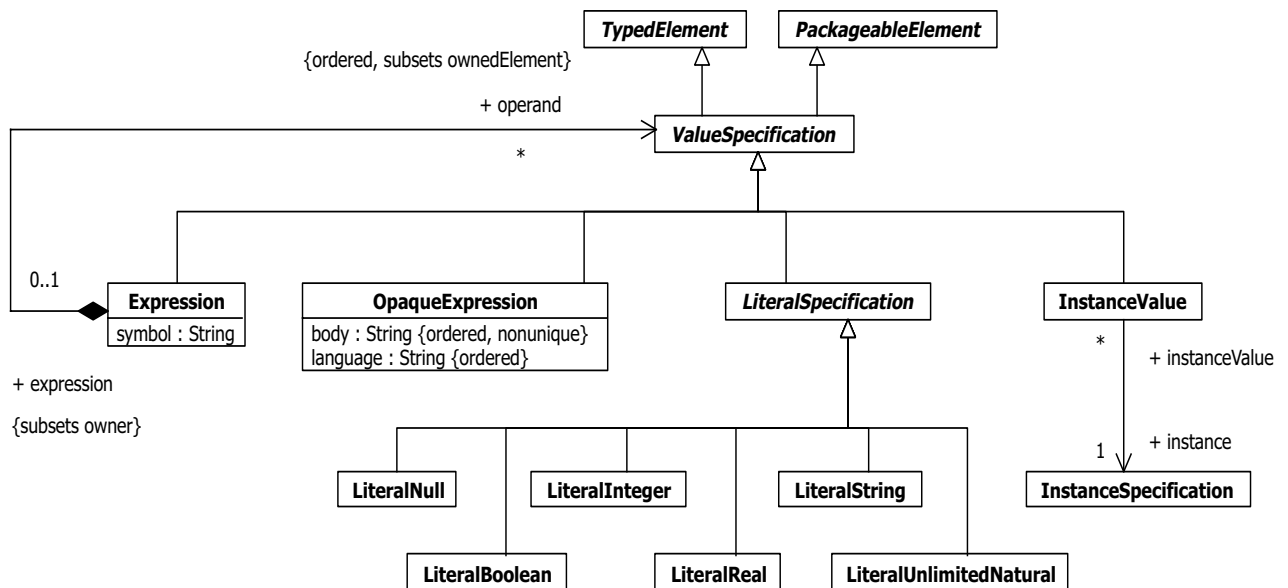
TypedElement

PackageableElement

{ordered, subsets ownedElement}

+ operand

ValueSpecification

*

0..1

Expression
symbol : String

OpaqueExpression
body : String {ordered, nonunique}
language : String {ordered}

LiteralSpecification

InstanceValue

*

+ instanceValue

+ expression

{subsets owner}

+ instance

1

LiteralNull

LiteralInteger

LiteralString

InstanceSpecification

LiteralBoolean

LiteralReal

LiteralUnlimitedNatural